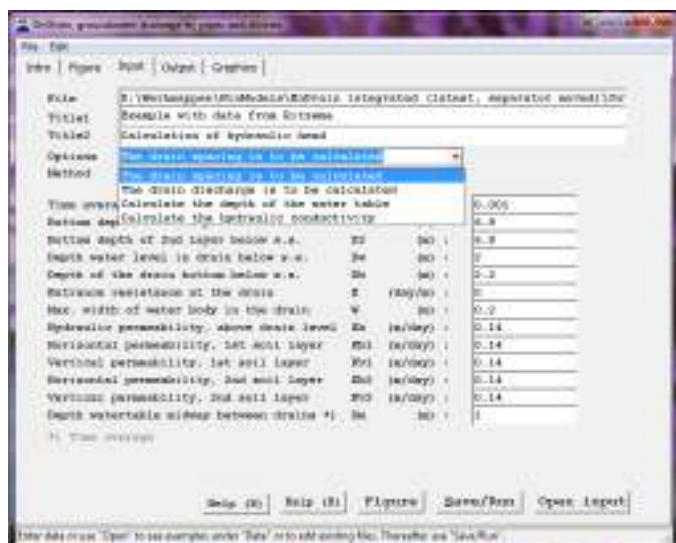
EnDrain, groundwater drainage by pipes and ditches

File Edit

Intro | Figure | Input | Output | Graphics

File E:\Werkmappen\WinModels\EnDrain integrated (latest, separator works)\Dr
Title1 Example with data from Extremo
Title2 Calculation of hydraulic head

Options The drain spacing is to be calculated
Method

The drain spacing is to be calculated
The drain discharge is to be calculated
Calculate the depth of the water table
Calculate the hydraulic conductivity

Time avera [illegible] 0.005
Bottom dep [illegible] 4.8
Bottom depth of 2nd layer below s.s. D2 (m) : 4.8
Depth water level in drain below s.s. Dw (m) : 2
Depth of the drain bottom below s.s. Db (m) : 2.2
Entrance resistance at the drain E (day/m) : 0
Max. width of water body in the drain W (m) : 0.2
Hydraulic permeability, above drain level Ka (m/day) : 0.14
Horizontal permeability, 1st soil layer Kh1 (m/day) : 0.14
Vertical permeability, 1st soil layer Kv1 (m/day) : 0.14
Horizontal permeability, 2nd soil layer Kh2 (m/day) : 0.14
Vertical permeability, 2nd soil layer Kv2 (m/day) : 0.14
Depth watertable midway between drains *) Dm (m) : 1

*) Time average

Help (H) Help (E) Figure Save/Run Open input

Enter data or use "Open" to see examples under "Data" or to add existing files. Thereafter use "Save/Run"